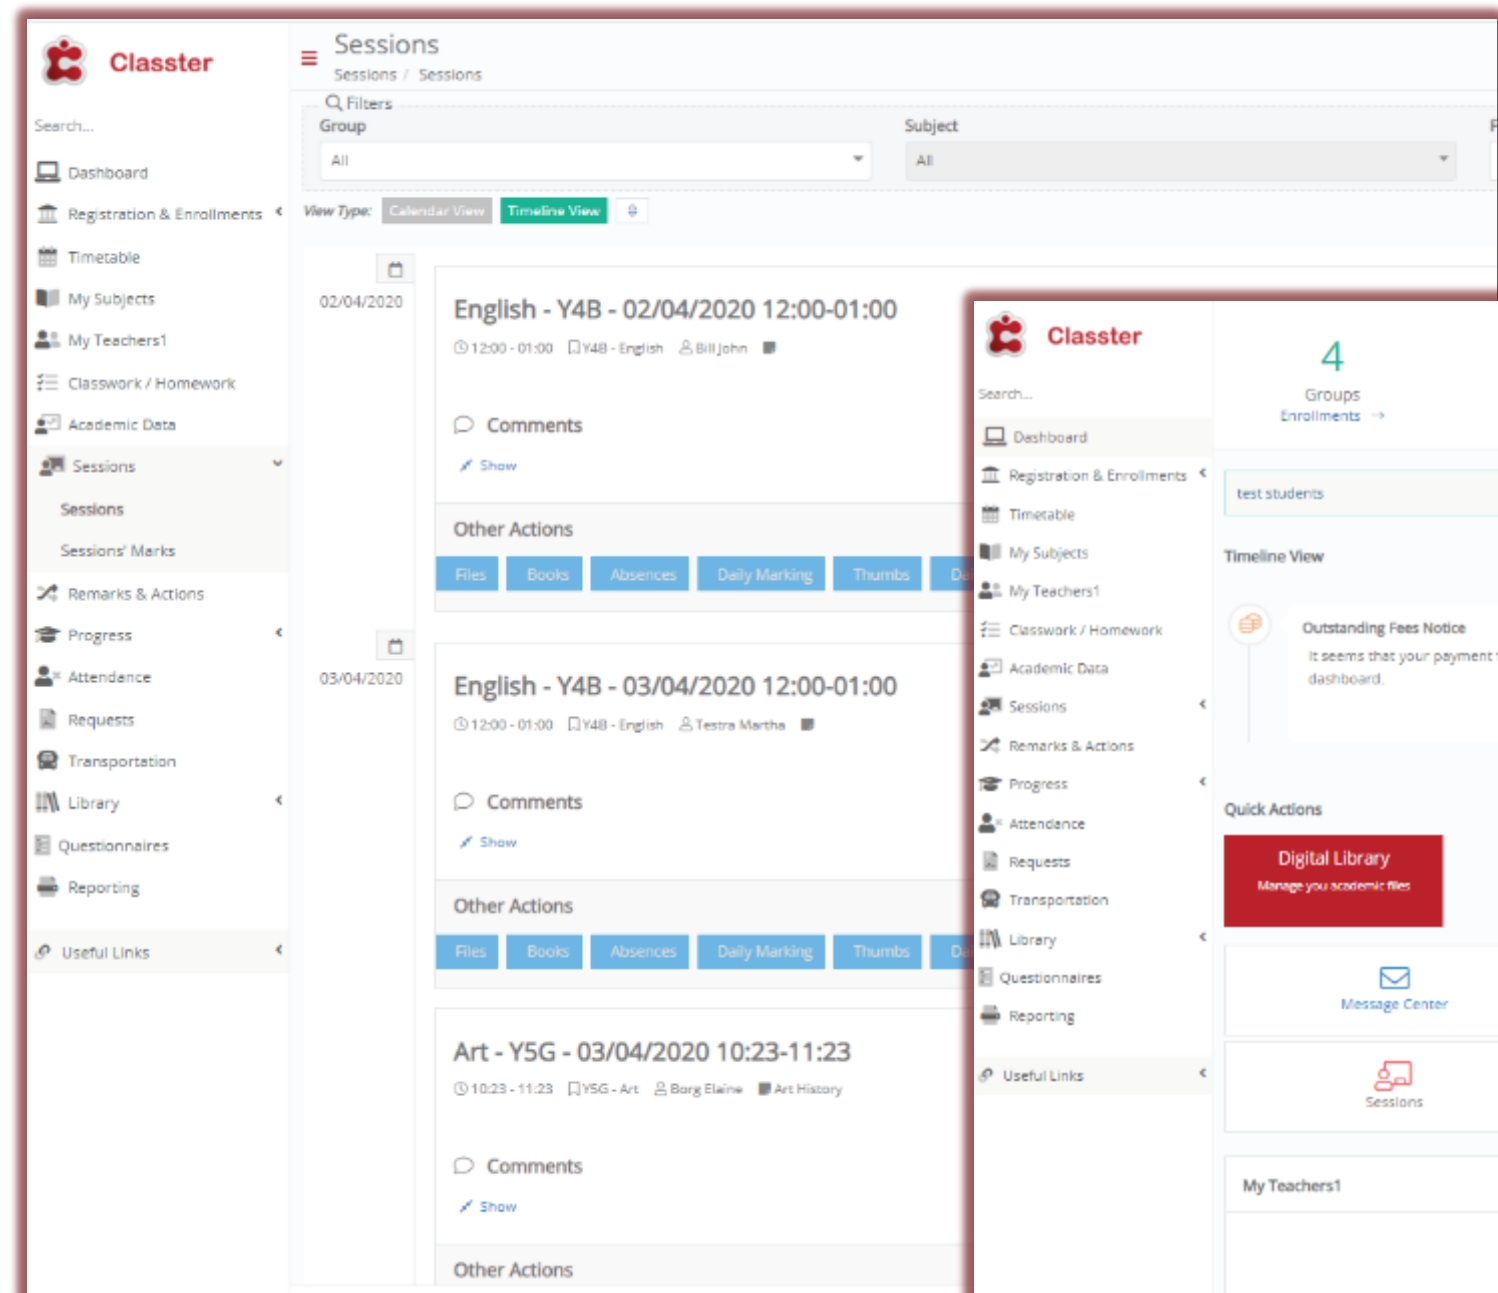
Classter

Search...

Dashboard
Registration & Enrollments
Timetable
My Subjects
My Teachers1
Classwork / Homework
Academic Data
Sessions
Sessions
Sessions' Marks
Remarks & Actions
Progress
Attendance
Requests
Transportation
Library
Questionnaires
Reporting
Useful Links

Sessions
Sessions / Sessions

Filters
Group
All
Subject
All

View Type: Calendar View Timeline View

02/04/2020

English - Y4B - 02/04/2020 12:00-01:00
12:00 - 01:00 Y4B - English Bill John

Comments
Show

Other Actions
Files Books Absences Daily Marking Thumbs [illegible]

03/04/2020

English - Y4B - 03/04/2020 12:00-01:00
12:00 - 01:00 Y4B - English Testra Martha

Comments
Show

Other Actions
Files Books Absences Daily Marking Thumbs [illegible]

Art - Y5G - 03/04/2020 10:23-11:23
10:23 - 11:23 Y5G - Art Borg Elaine Art History

Comments
Show

Other Actions

Classter

Search...

Dashboard
Registration & Enrollments
Timetable
My Subjects
My Teachers1
Classwork / Homework
Academic Data
Sessions
Remarks & Actions
Progress
Attendance
Requests
Transportation
Library
Questionnaires
Reporting
Useful Links

4
Groups
Enrollments

test students

Timeline View

Outstanding Fees Notice
It seems that your payment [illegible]
dashboard.

Quick Actions

Digital Library
Manage you academic files

Message Center

Sessions

My Teachers1